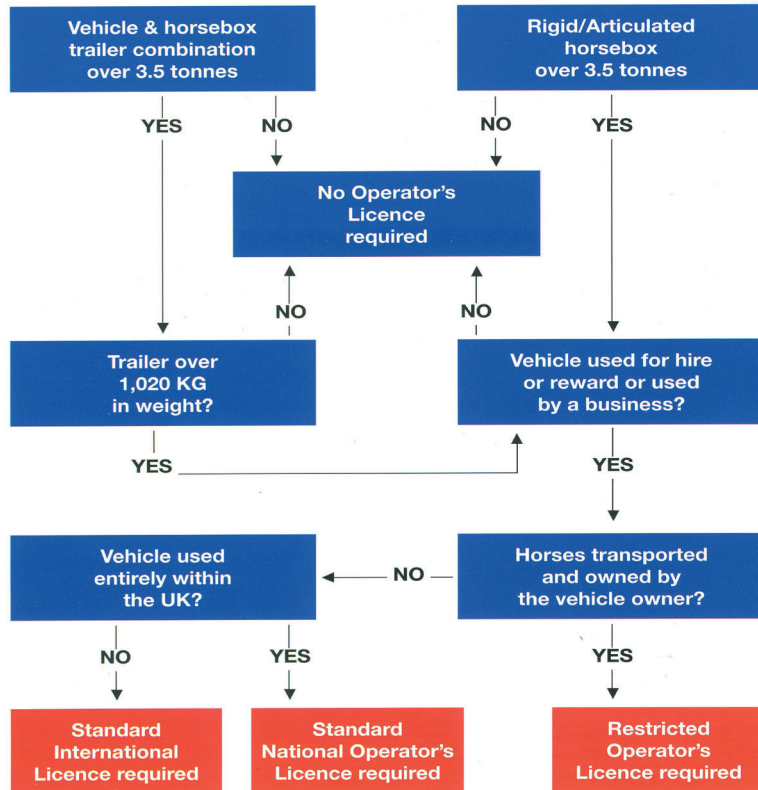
Vehicle & horsebox trailer combination over 3.5 tonnes

Rigid/Articulated horsebox over 3.5 tonnes

YES

NO

NO

YES

No Operator's Licence required

NO

NO

Trailer over 1,020 KG in weight?

Vehicle used for hire or reward or used by a business?

YES

YES

Vehicle used entirely within the UK?

NO

Horses transported and owned by the vehicle owner?

NO

YES

YES

Standard International Licence required

Standard National Operator's Licence required

Restricted Operator's Licence required